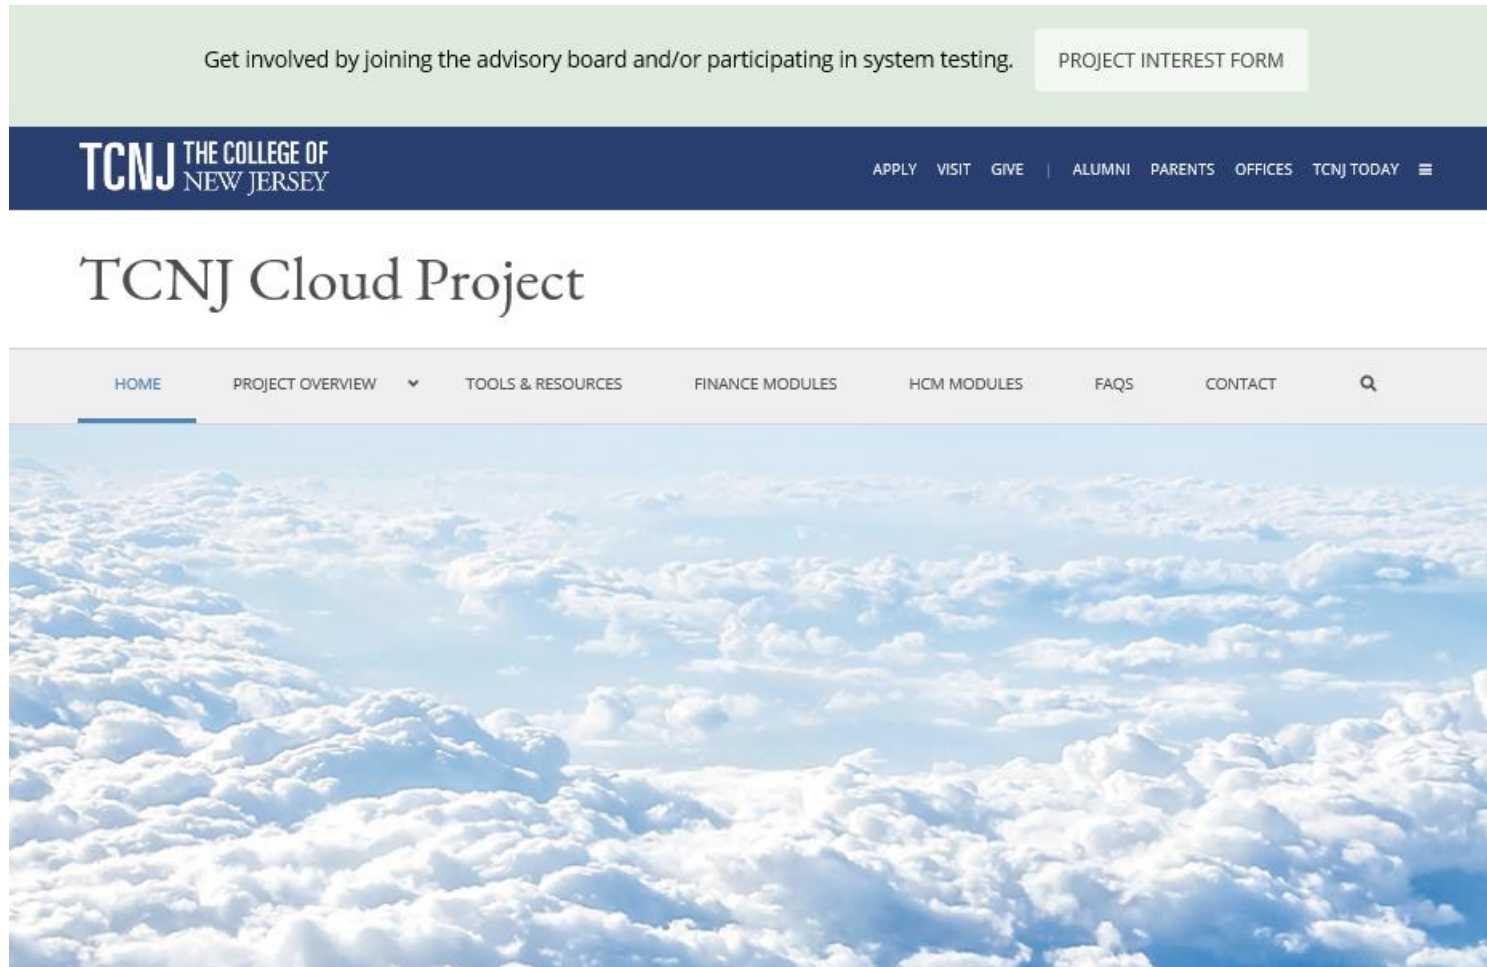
Get involved by joining the advisory board and/or participating in system testing. PROJECT INTEREST FORM

TCNJ THE COLLEGE OF NEW JERSEY

APPLY VISIT GIVE | ALUMNI PARENTS OFFICES TCNJ TODAY

TCNJ Cloud Project

HOME PROJECT OVERVIEW TOOLS & RESOURCES FINANCE MODULES HCM MODULES FAQS CONTACT